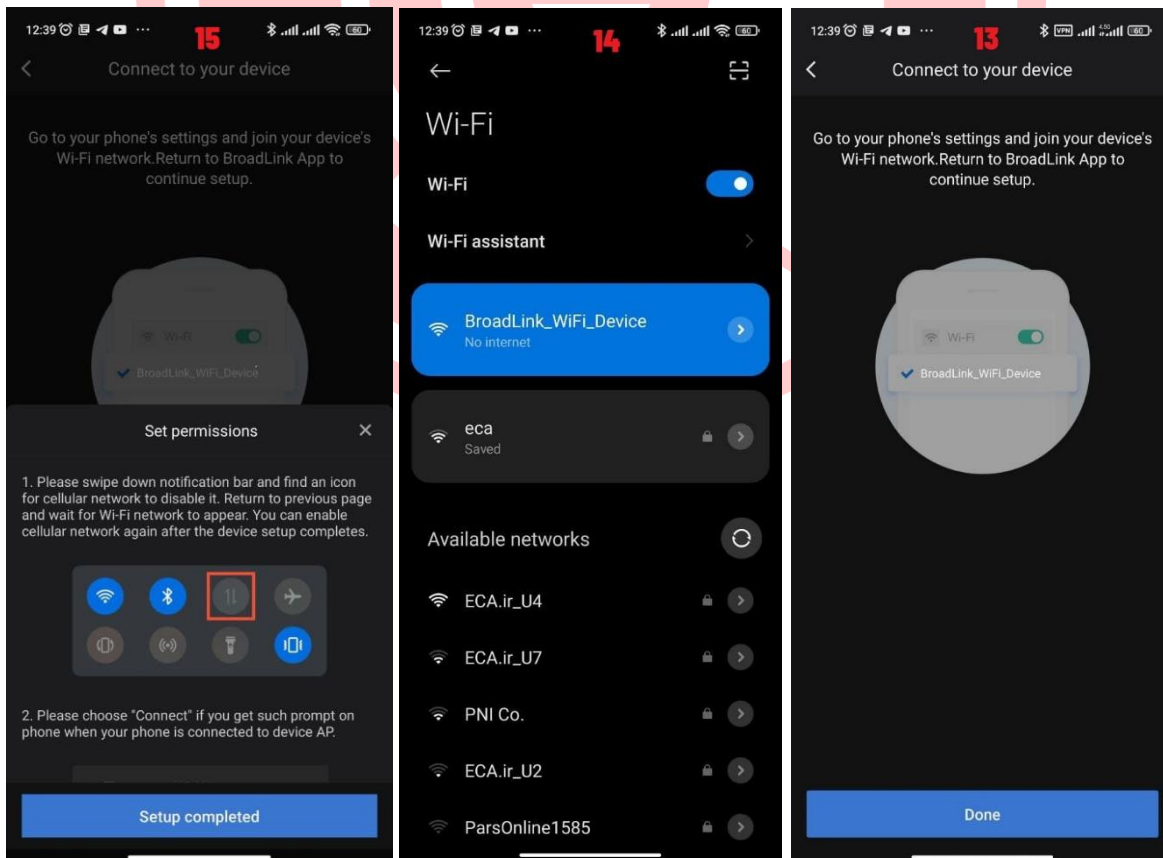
12:39 ··· 15 60

Connect to your device

Go to your phone's settings and join your device's Wi-Fi network.Return to BroadLink App to continue setup.

Wi-Fi

BroadLink_WiFi_Device

Set permissions ✕

1. Please swipe down notification bar and find an icon for cellular network to disable it. Return to previous page and wait for Wi-Fi network to appear. You can enable cellular network again after the device setup completes.

2. Please choose "Connect" if you get such prompt on phone when your phone is connected to device AP.

Setup completed

12:39 ··· 14 60

Wi-Fi

Wi-Fi

Wi-Fi assistant

BroadLink_WiFi_Device
No internet

eca
Saved

Available networks

ECA.ir_U4

ECA.ir_U7

PNI Co.

ECA.ir_U2

ParsOnline1585

12:39 ··· 13 60

Connect to your device

Go to your phone's settings and join your device's Wi-Fi network.Return to BroadLink App to continue setup.

Wi-Fi

BroadLink_WiFi_Device

Done